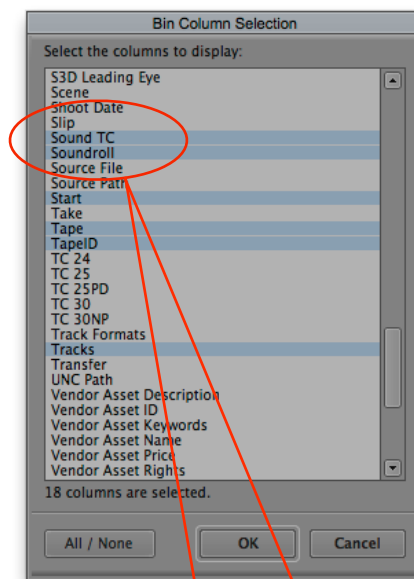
Bin Column Selection

Select the columns to display:

S3D Leading Eye
Scene
Shoot Date
Slip
Sound TC
Soundroll
Source File
Source Path
Start
Take
Tape
TapeID
TC 24
TC 25
TC 25PD
TC 30
TC 30NP
Track Formats
Tracks
Transfer
UNC Path
Vendor Asset Description
Vendor Asset ID
Vendor Asset Keywords
Vendor Asset Name
Vendor Asset Price
Vendor Asset Rights

18 columns are selected.

All / None
OK
Cancel